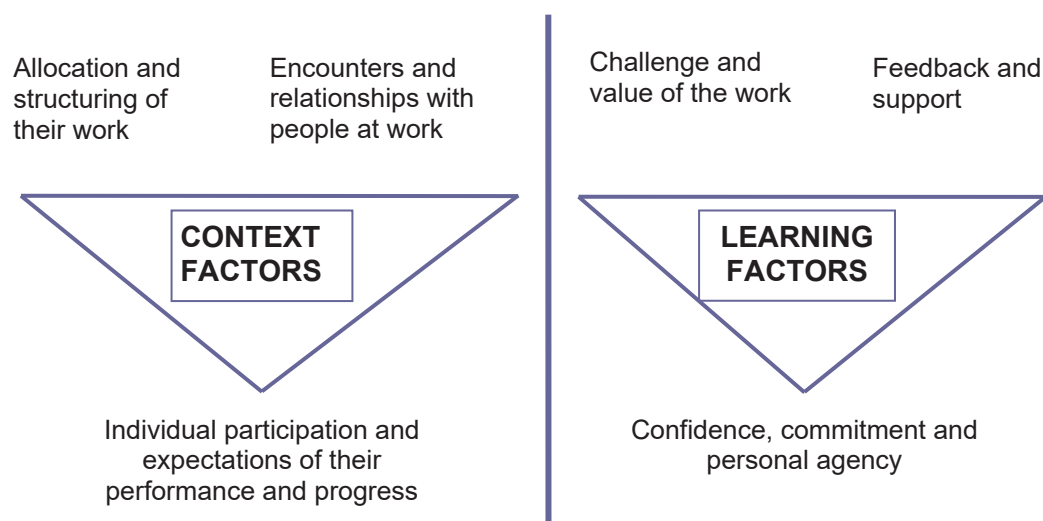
Allocation and structuring of their work

Encounters and relationships with people at work

CONTEXT FACTORS

Individual participation and expectations of their performance and progress

Challenge and value of the work

Feedback and support

LEARNING FACTORS

Confidence, commitment and personal agency